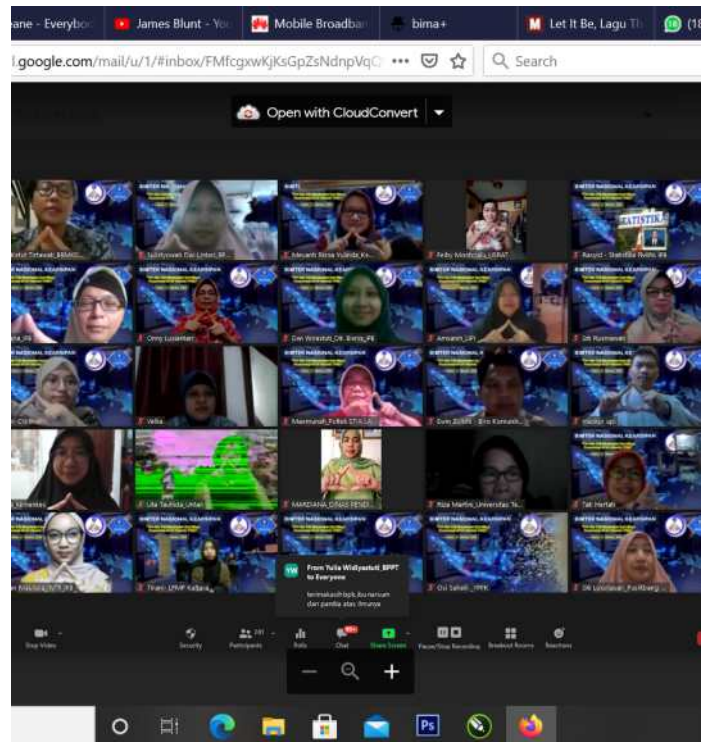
ane - Everybo | James Blunt - You | Mobile Broadban | bima+ | Let It Be, Lagu Th | (18

l.google.com/mail/u/1/#inbox/FMfcgxwKjKsGpZsNdnpVqC ••• Search

Open with CloudConvert

STATISTIK

From Yulia Widiyastuti_BPPT to Everyone

terimakasih bpk ibu narsum dan panitia atas ilmunya

Stop Video | Security | Participants | Polls | Chat | Share Screen | Pause/Stop Recording | Breakout Rooms | Reactions